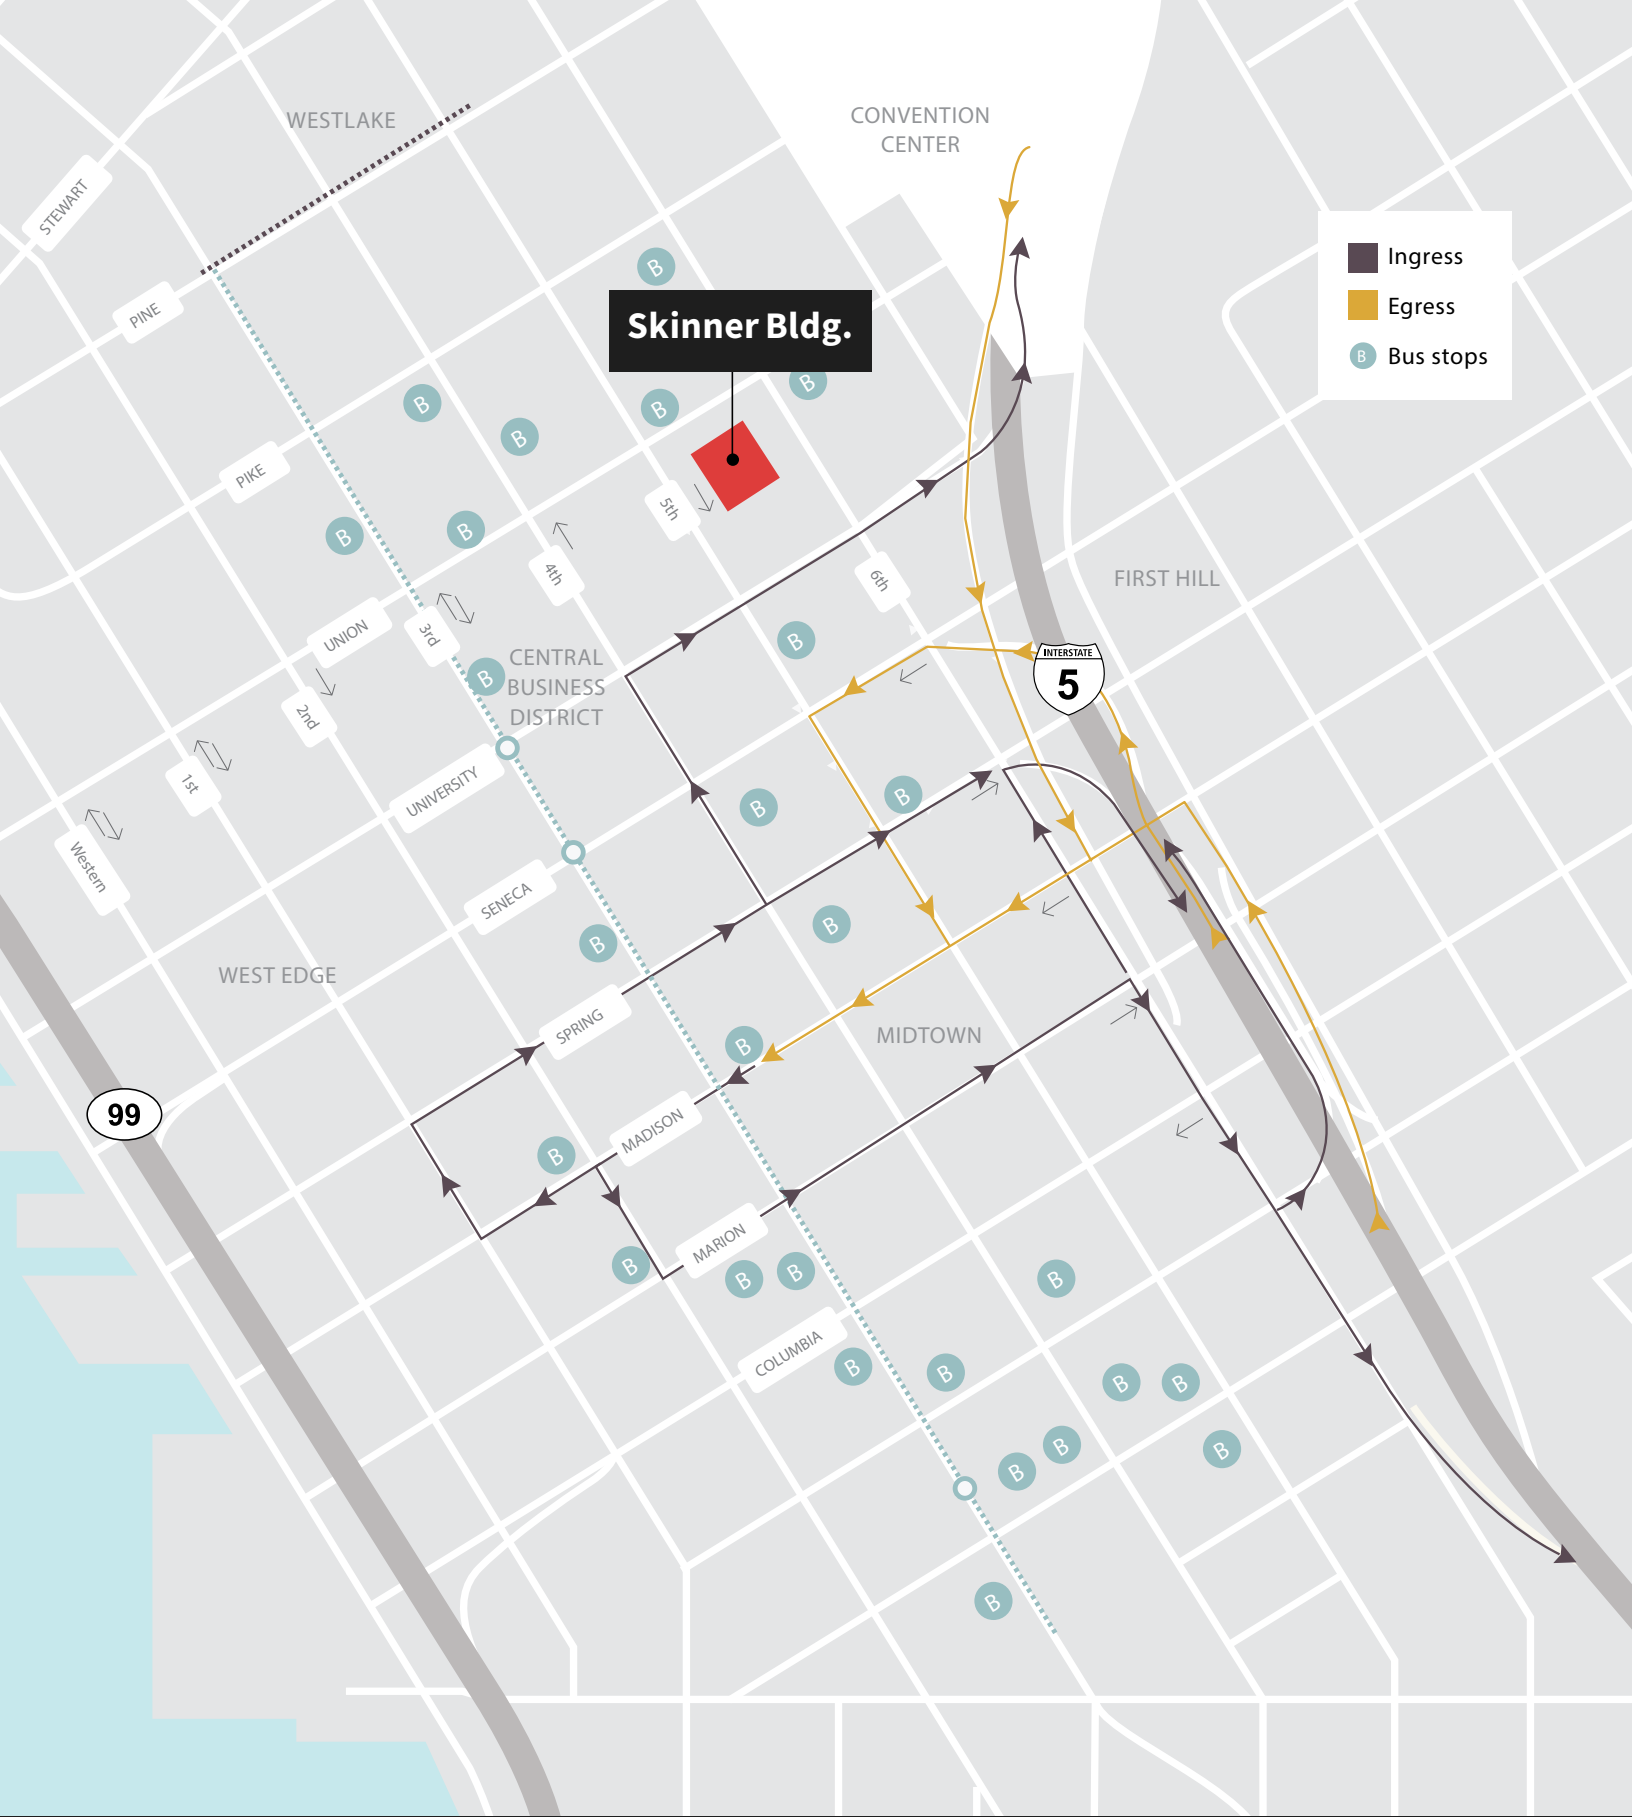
WESTLAKE

CONVENTION CENTER

Ingress
Egress
B Bus stops

Skinner Bldg.

STEWART
PINE
PIKE
UNION
UNIVERSITY
SENECA
SPRING
MADISON
MARION
COLUMBIA

Western
1st
2nd
3rd
4th
5th
6th

CENTRAL BUSINESS DISTRICT

FIRST HILL

INTERSTATE
5

WEST EDGE

MIDTOWN

99

B B B B B B B B B B B B B B B B B B B B B B B B B B B B B